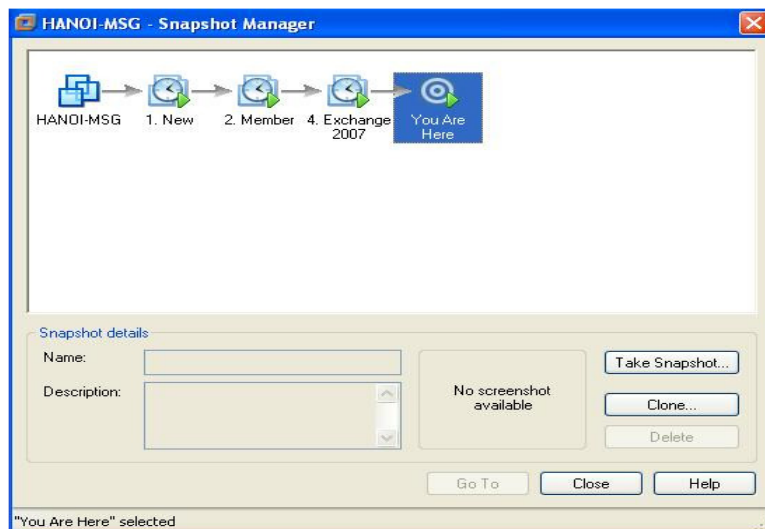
HANOI-MSG - Snapshot Manager

HANOI-MSG
1. New
2. Member
4. Exchange 2007
You Are Here

Snapshot details
Name:
Description:
No screenshot available
Take Snapshot...
Clone...
Delete
Go To
Close
Help
"You Are Here" selected